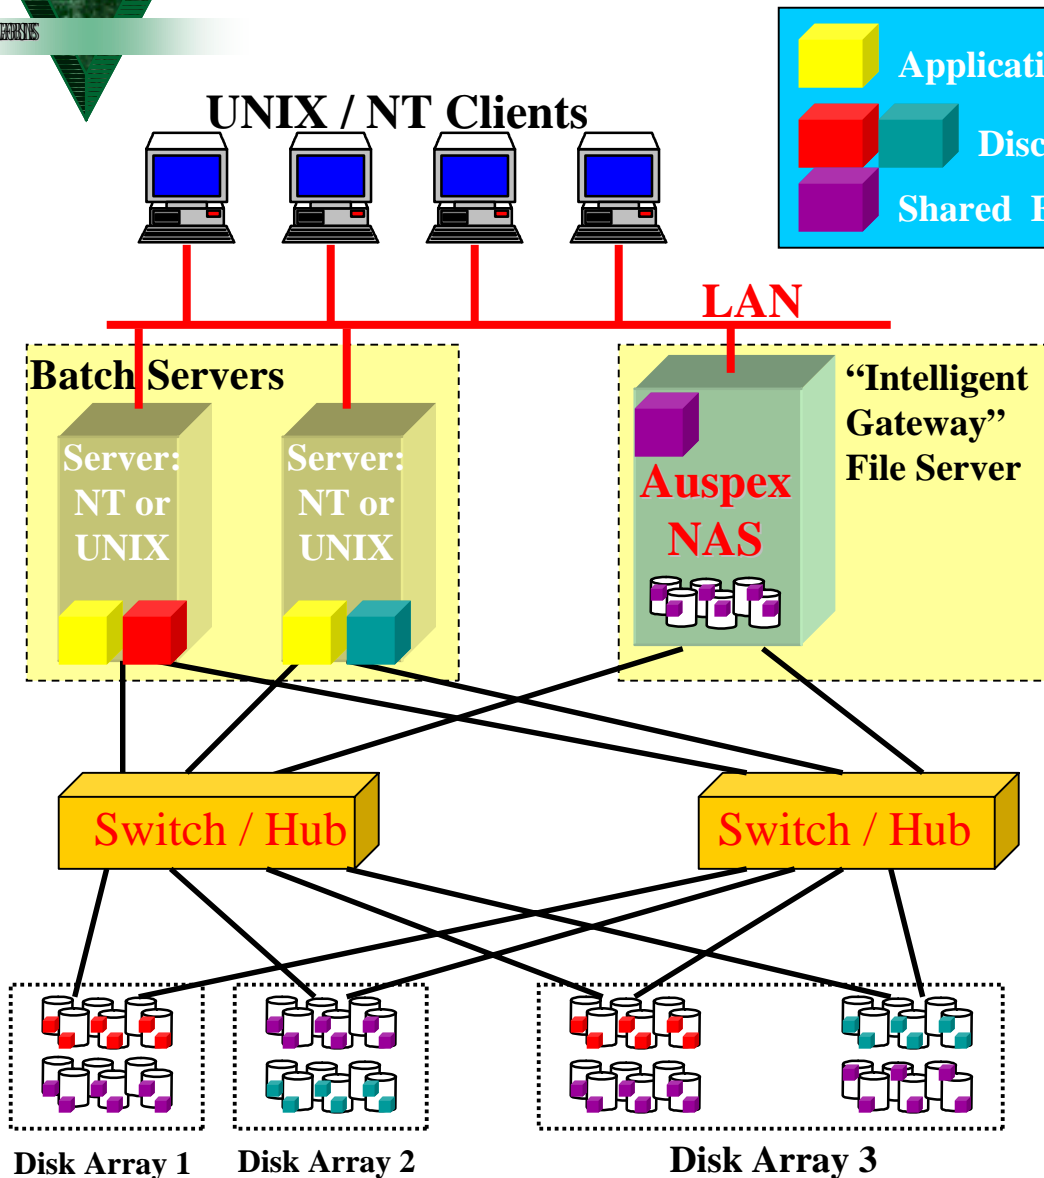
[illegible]

UNIX / NT Clients

Applicati

Disc

Shared F

LAN

Batch Servers

Server: NT or UNIX

Server: NT or UNIX

"Intelligent Gateway" File Server

Auspex NAS

Switch / Hub

Switch / Hub

Disk Array 1

Disk Array 2

Disk Array 3